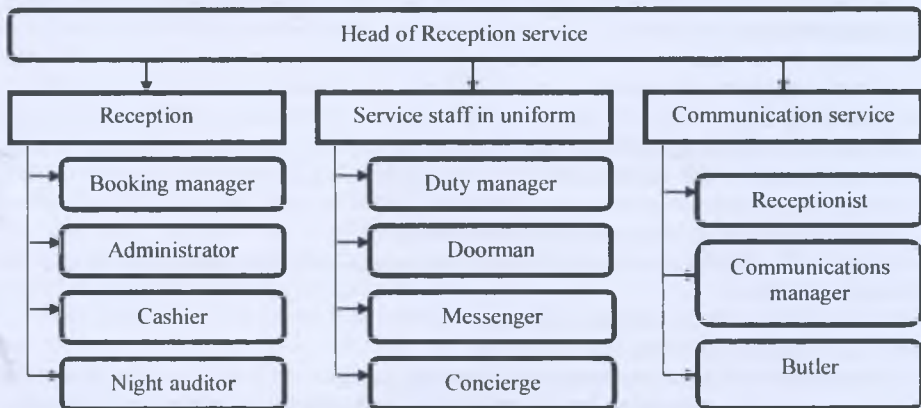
Head of Reception service

Reception

Booking manager

Administrator

Cashier

Night auditor

Service staff in uniform

Duty manager

Doorman

Messenger

Concierge

Communication service

Receptionist

Communications manager

Butler